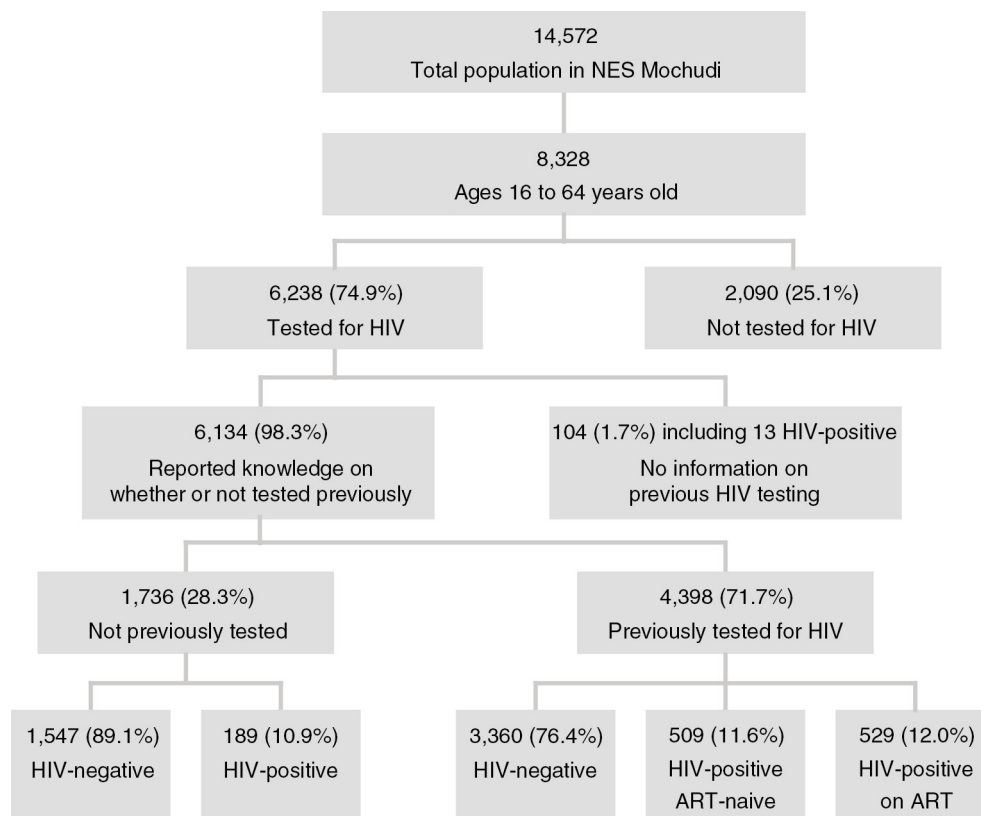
14,572
Total population in NES Mochudi

8,328
Ages 16 to 64 years old

6,238 (74.9%)
Tested for HIV

2,090 (25.1%)
Not tested for HIV

6,134 (98.3%)
Reported knowledge on whether or not tested previously

104 (1.7%) including 13 HIV-positive
No information on previous HIV testing

1,736 (28.3%)
Not previously tested

4,398 (71.7%)
Previously tested for HIV

1,547 (89.1%)
HIV-negative

189 (10.9%)
HIV-positive

3,360 (76.4%)
HIV-negative

509 (11.6%)
HIV-positive
ART-naive

529 (12.0%)
HIV-positive
on ART